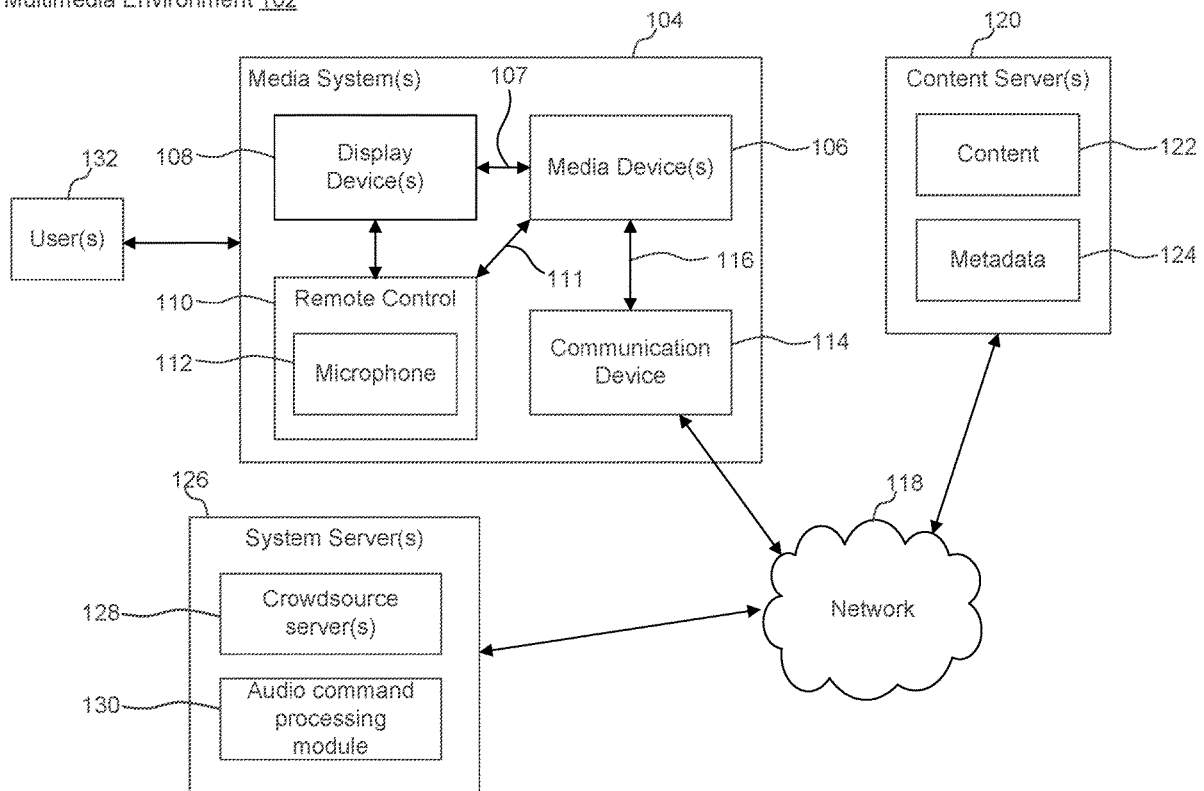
Multimedia Environment 102

104

Media System(s)

107

108

Display Device(s)

Media Device(s)

106

132

User(s)

111

116

110

Remote Control

112

Microphone

Communication Device

114

120

Content Server(s)

Content

122

Metadata

124

126

System Server(s)

128

Crowdsource server(s)

130

Audio command processing module

118

Network